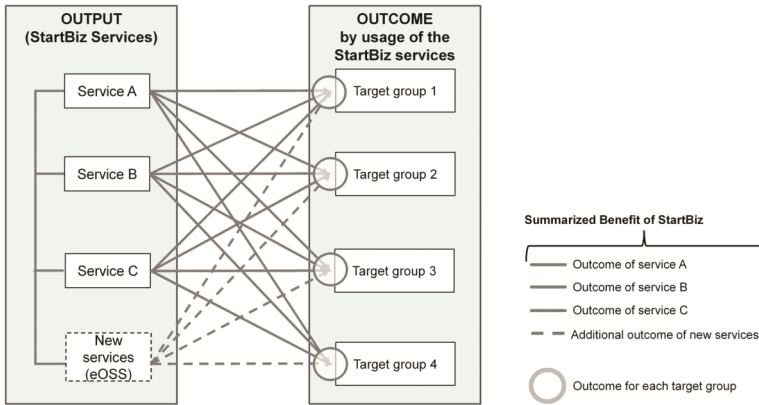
OUTPUT
(StartBiz Services)

Service A

Service B

Service C

New services (eOSS)

OUTCOME
by usage of the StartBiz services

Target group 1

Target group 2

Target group 3

Target group 4

Summarized Benefit of StartBiz

Outcome of service A

Outcome of service B

Outcome of service C

Additional outcome of new services

Outcome for each target group